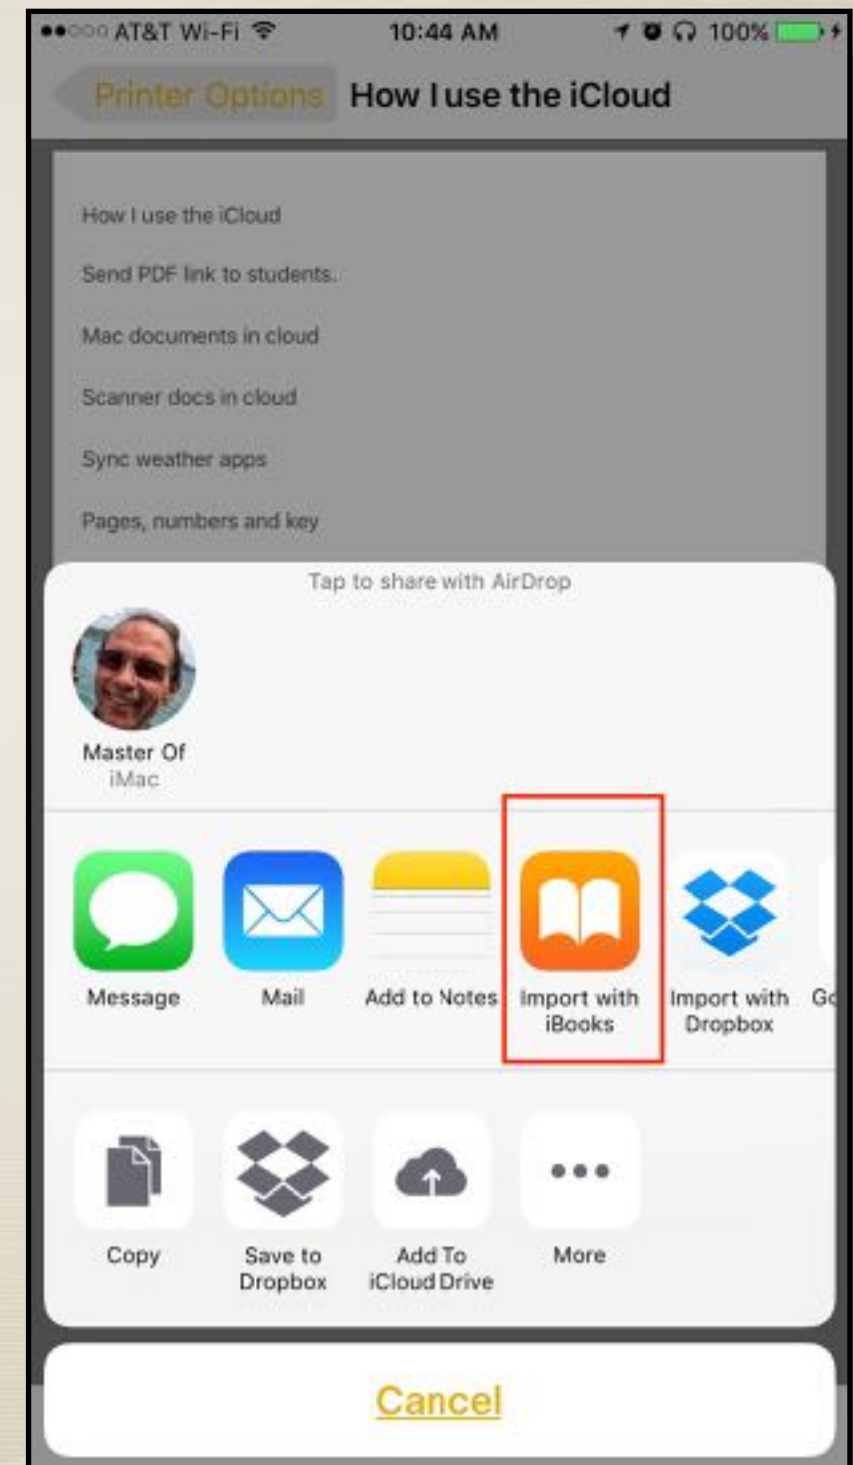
AT&T Wi-Fi 10:44 AM 100%

Printer Options How I use the iCloud

How I use the iCloud

Send PDF link to students.

Mac documents in cloud

Scanner docs in cloud

Sync weather apps

Pages, numbers and key

Tap to share with AirDrop

Master Of
iMac

Message

Mail

Add to Notes

Import with iBooks

Import with Dropbox

G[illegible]

Copy

Save to Dropbox

Add To iCloud Drive

More

Cancel